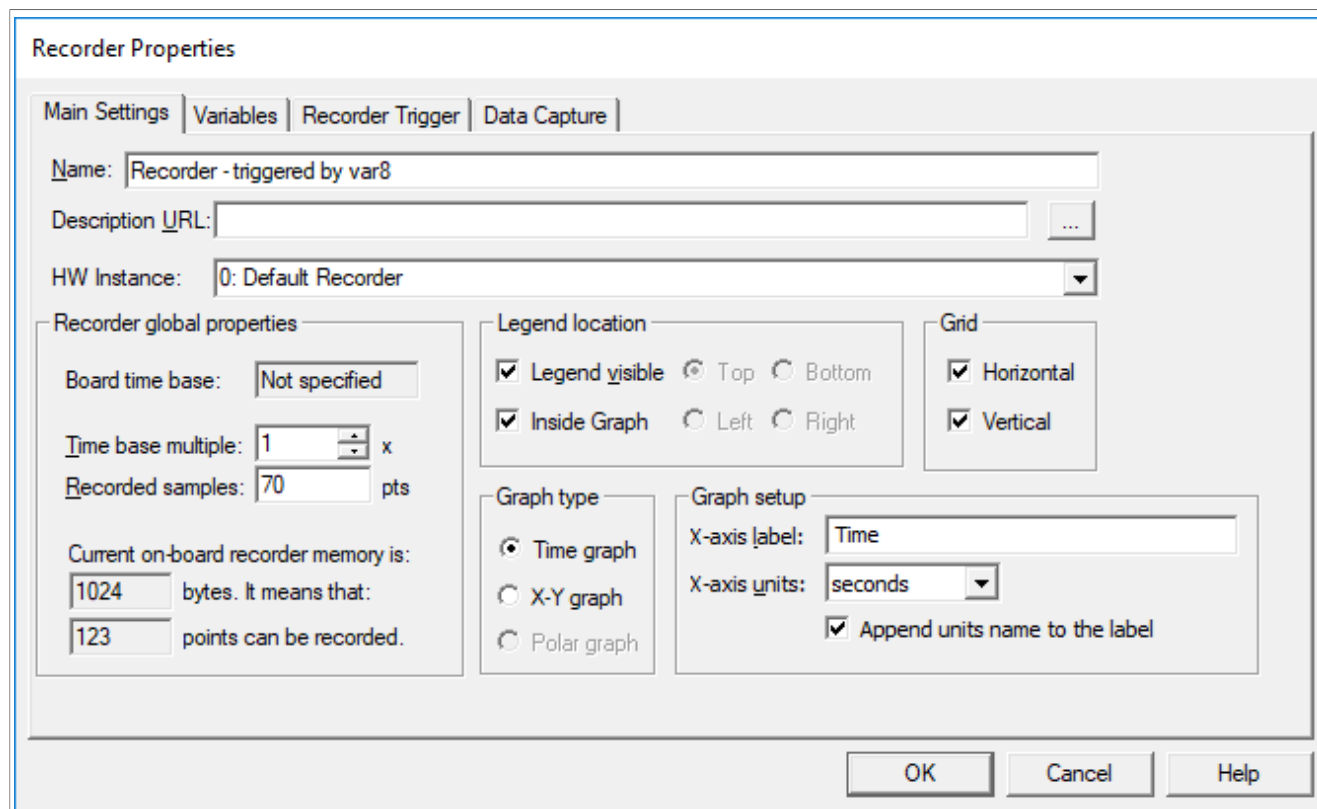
Recorder Properties

Main Settings | Variables | Recorder Trigger | Data Capture

Name: Recorder - triggered by var8

Description URL: ...

HW Instance: 0: Default Recorder

Recorder global properties

Board time base: Not specified

Time base multiple: 1 x

Recorded samples: 70 pts

Current on-board recorder memory is:

1024 bytes. It means that:

123 points can be recorded.

Legend location

Legend visible Top Bottom

Inside Graph Left Right

Grid

Horizontal

Vertical

Graph type

Time graph

X-Y graph

Polar graph

Graph setup

X-axis label: Time

X-axis units: seconds

Append units name to the label

OK Cancel Help